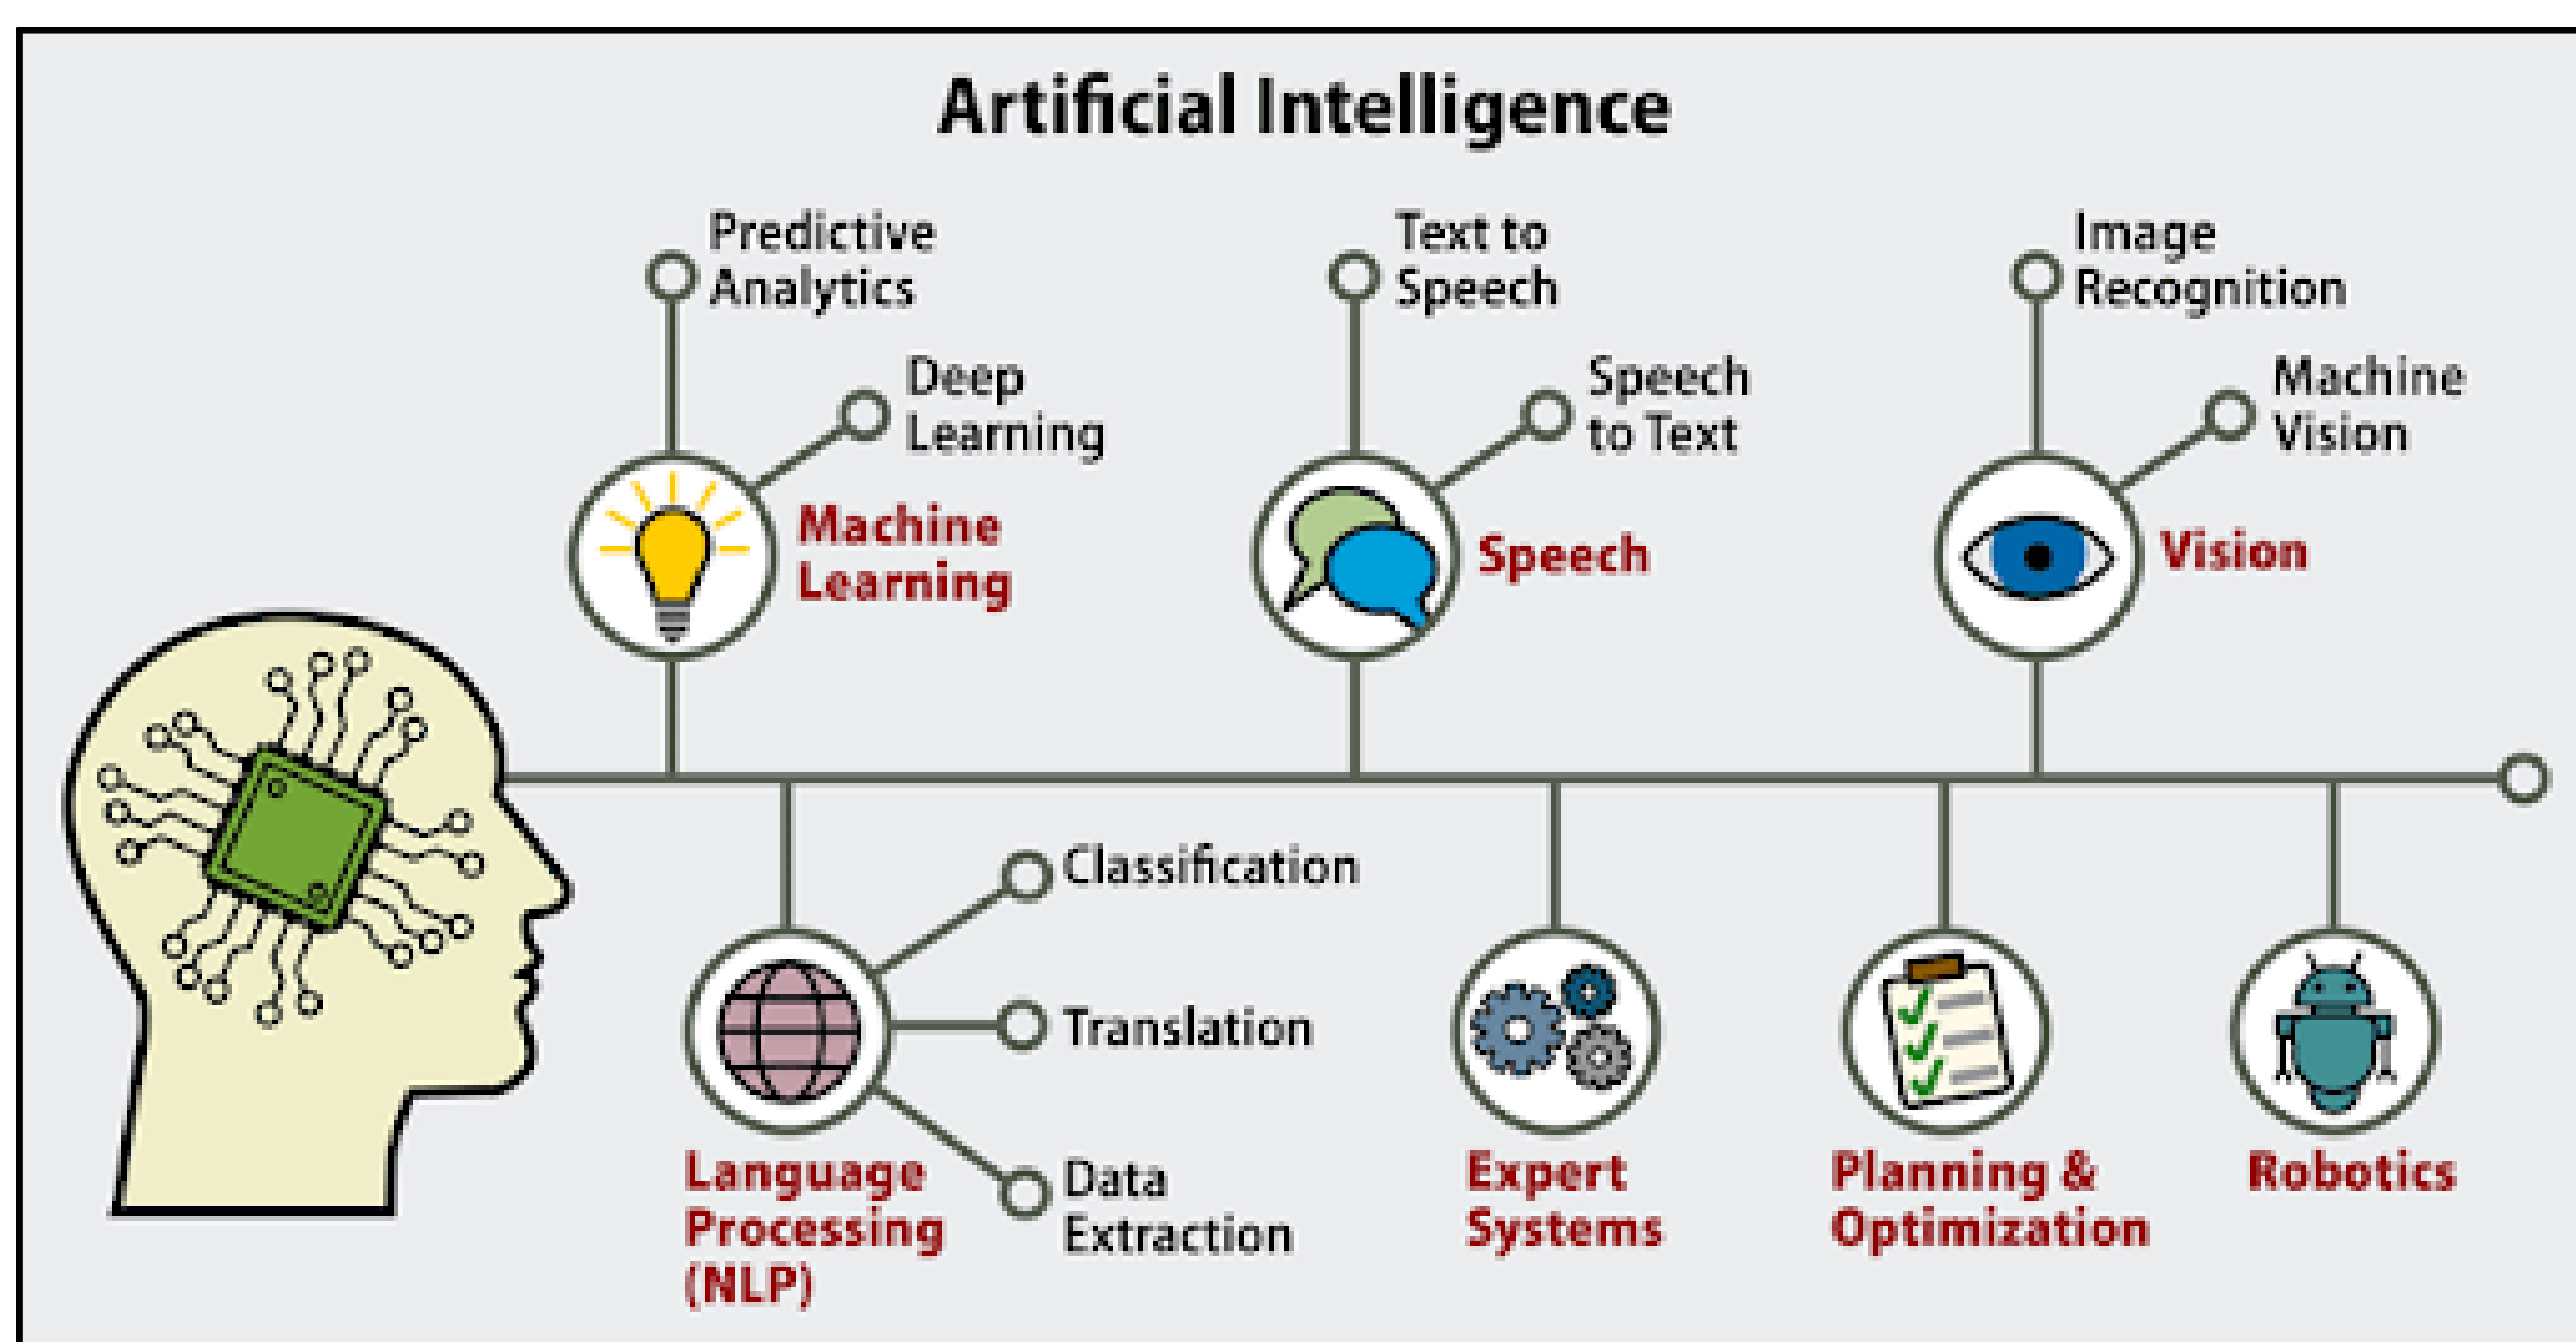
Artificial Intelligence

Predictive Analytics

Deep Learning

Machine Learning

Text to Speech

Speech to Text

Speech

Image Recognition

Machine Vision

Vision

Classification

Translation

Data Extraction

Language Processing (NLP)

Expert Systems

Planning & Optimization

Robotics